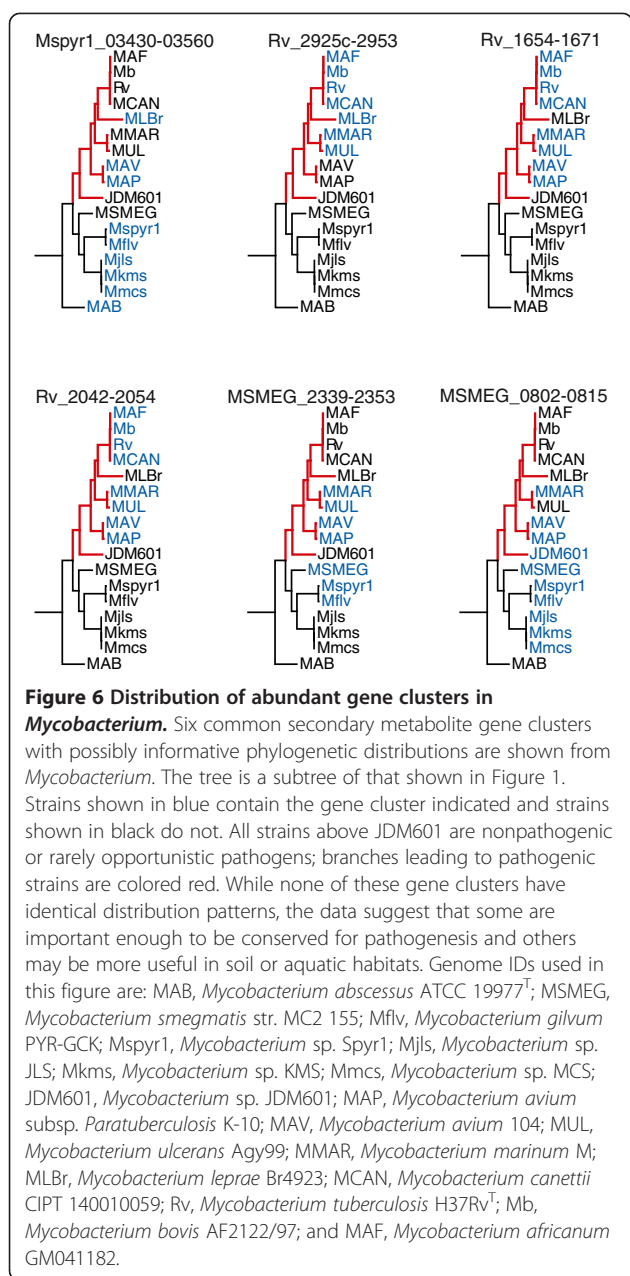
Mspyr1_03430-03560

MAF
Mb
Rv
MCAN
MLBr
MMAR
MUL
MAV
MAP
JDM601
MSMEG
Mspyr1
Mflv
Mjls
Mkms
Mmcs
MAB

Rv_2925c-2953

MAF
Mb
Rv
MCAN
MLBr
MMAR
MUL
MAV
MAP
JDM601
MSMEG
Mspyr1
Mflv
Mjls
Mkms
Mmcs
MAB

Rv_1654-1671

MAF
Mb
Rv
MCAN
MLBr
MMAR
MUL
MAV
MAP
JDM601
MSMEG
Mspyr1
Mflv
Mjls
Mkms
Mmcs
MAB

Rv_2042-2054

MAF
Mb
Rv
MCAN
MLBr
MMAR
MUL
MAV
MAP
JDM601
MSMEG
Mspyr1
Mflv
Mjls
Mkms
Mmcs
MAB

MSMEG_2339-2353

MAF
Mb
Rv
MCAN
MLBr
MMAR
MUL
MAV
MAP
JDM601
MSMEG
Mspyr1
Mflv
Mjls
Mkms
Mmcs
MAB

MSMEG_0802-0815

MAF
Mb
Rv
MCAN
MLBr
MMAR
MUL
MAV
MAP
JDM601
MSMEG
Mspyr1
Mflv
Mjls
Mkms
Mmcs
MAB

**Figure 6 Distribution of abundant gene clusters in *Mycobacterium*.** Six common secondary metabolite gene clusters with possibly informative phylogenetic distributions are shown from *Mycobacterium*. The tree is a subtree of that shown in Figure 1. Strains shown in blue contain the gene cluster indicated and strains shown in black do not. All strains above JDM601 are nonpathogenic or rarely opportunistic pathogens; branches leading to pathogenic strains are colored red. While none of these gene clusters have identical distribution patterns, the data suggest that some are important enough to be conserved for pathogenesis and others may be more useful in soil or aquatic habitats. Genome IDs used in this figure are: MAB, *Mycobacterium abscessus* ATCC 19977$^T$; MSMEG, *Mycobacterium smegmatis* str. MC2 155; Mflv, *Mycobacterium gilvum* PYR-GCK; Mspyr1, *Mycobacterium* sp. Spyr1; Mjls, *Mycobacterium* sp. JLS; Mkms, *Mycobacterium* sp. KMS; Mmcs, *Mycobacterium* sp. MCS; JDM601, *Mycobacterium* sp. JDM601; MAP, *Mycobacterium avium* subsp. *Paratuberculosis* K-10; MAV, *Mycobacterium avium* 104; MUL, *Mycobacterium ulcerans* Agy99; MMAR, *Mycobacterium marinum* M; MLBr, *Mycobacterium leprae* Br4923; MCAN, *Mycobacterium canettii* CIPT 140010059; Rv, *Mycobacterium tuberculosis* H37Rv$^T$; Mb, *Mycobacterium bovis* AF2122/97; and MAF, *Mycobacterium africanum* GM041182.